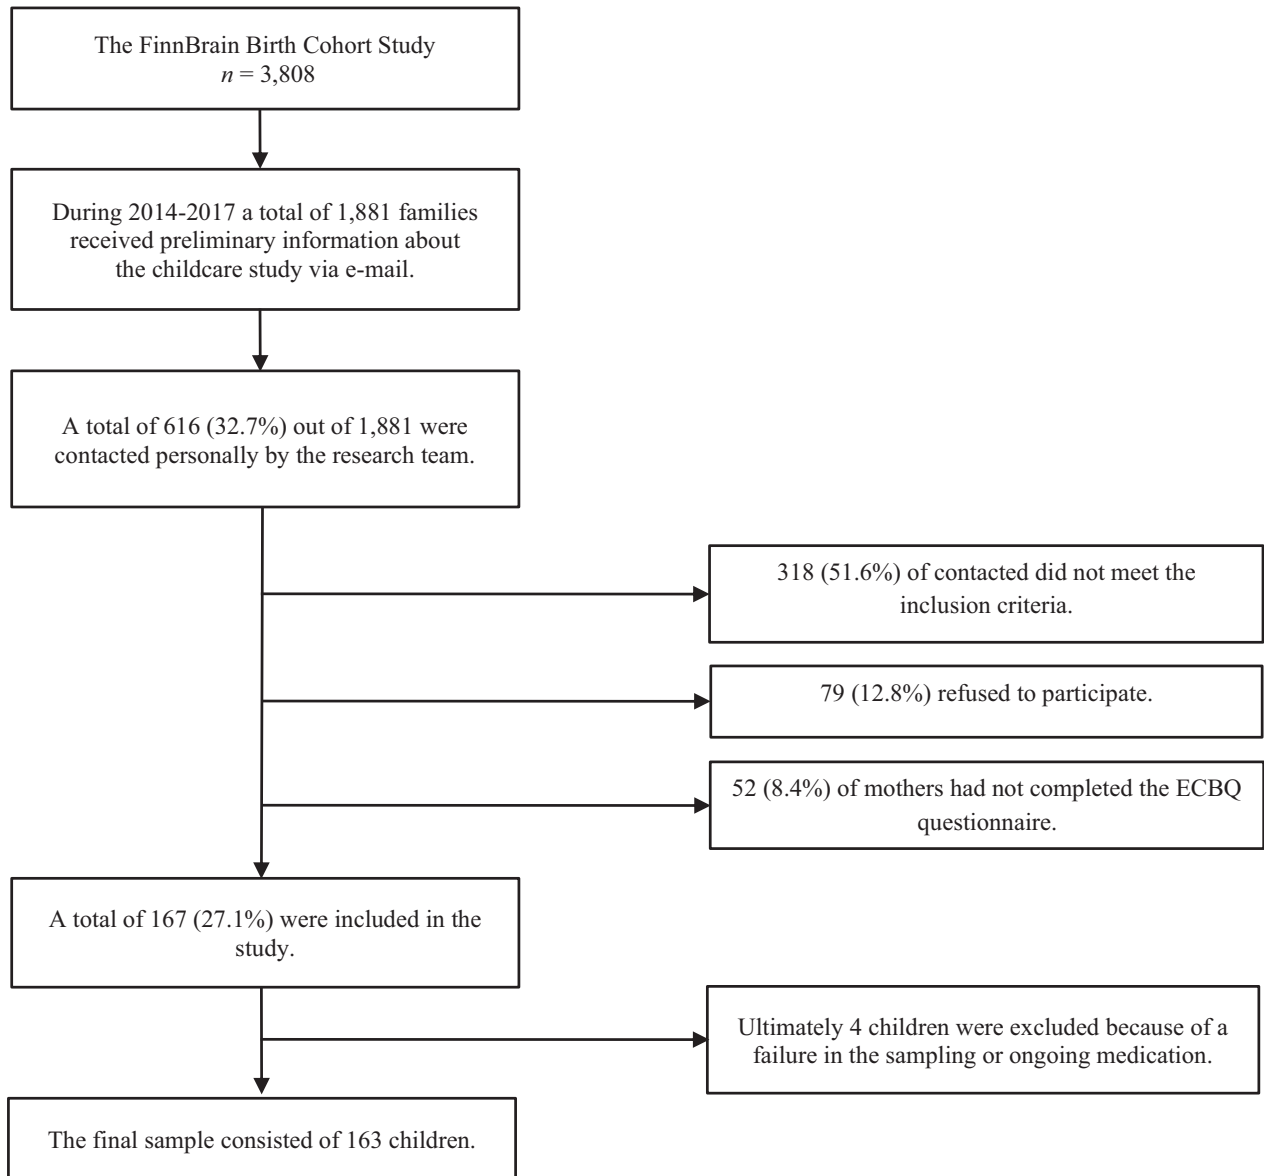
The FinnBrain Birth Cohort Study
$n = 3{,}808$

During 2014-2017 a total of 1,881 families received preliminary information about the childcare study via e-mail.

A total of 616 (32.7%) out of 1,881 were contacted personally by the research team.

318 (51.6%) of contacted did not meet the inclusion criteria.

79 (12.8%) refused to participate.

52 (8.4%) of mothers had not completed the ECBQ questionnaire.

A total of 167 (27.1%) were included in the study.

Ultimately 4 children were excluded because of a failure in the sampling or ongoing medication.

The final sample consisted of 163 children.